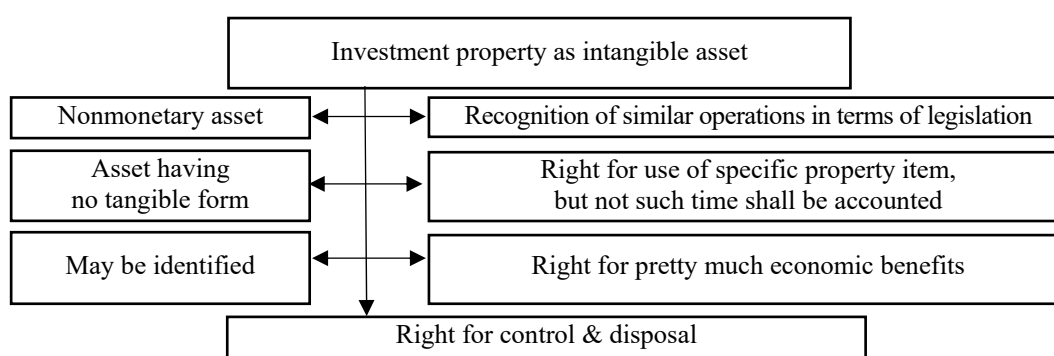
Investment property as intangible asset

Nonmonetary asset

Recognition of similar operations in terms of legislation

Asset having no tangible form

Right for use of specific property item, but not such time shall be accounted

May be identified

Right for pretty much economic benefits

Right for control & disposal